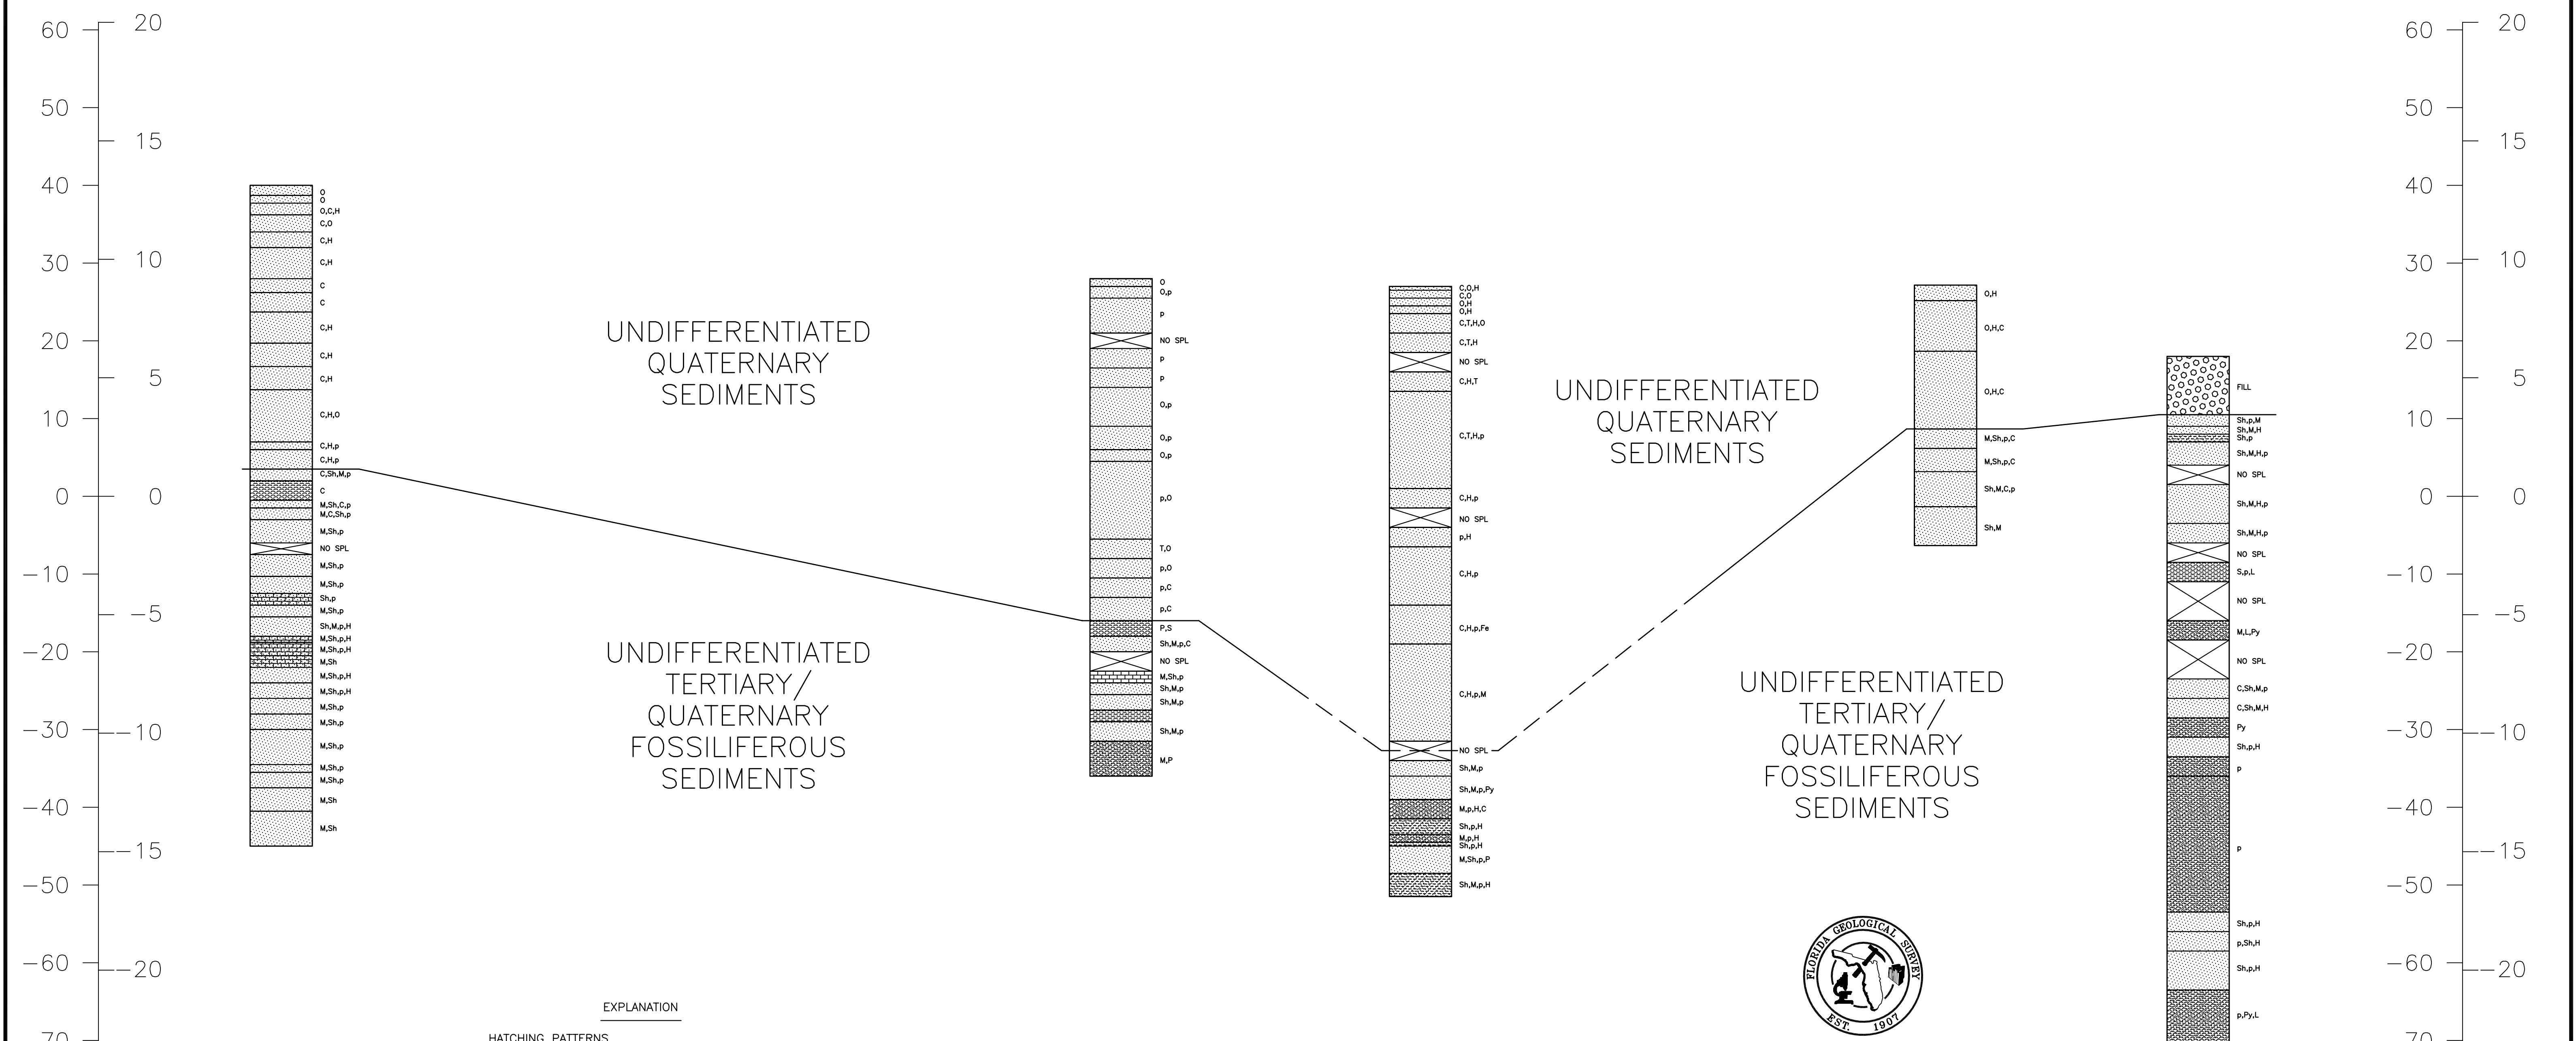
60 20
50 15
40
30 10
20 5
10
0 0
−10 −5
−20
−30 −10
−40 −15
−50
−60 −20
−70

O
O
O,C,H
C,O
C,H
C,H
C
C
C,H
C,H
C,H
C,H,O
C,H,p
C,H,p
C,Sh,M,p
C
M,Sh,C,p
M,C,Sh,p
M,Sh,p
NO SPL
M,Sh,p
M,Sh,p
Sh,p
M,Sh,p
Sh,M,p,H
M,Sh,p,H
M,Sh,p,H
M,Sh
M,Sh,p,H
M,Sh,p,H
M,Sh,p
M,Sh,p
M,Sh,p
M,Sh,p
M,Sh,p
M,Sh
M,Sh

UNDIFFERENTIATED QUATERNARY SEDIMENTS

UNDIFFERENTIATED TERTIARY/ QUATERNARY FOSSILIFEROUS SEDIMENTS

O
O,p
p
NO SPL
p
p
O,p
O,p
O,p
p,O
T,O
p,O
p,C
p,C
P,S
Sh,M,p,C
NO SPL
M,Sh,p
Sh,M,p
Sh,M,p
Sh,M,p
M,P

C,O,H
C,O
O,H
O,H
C,T,H,O
C,T,H
NO SPL
C,H,T
C,T,H,p
C,H,p
NO SPL
p,H
C,H,p
C,H,p,Fe
C,H,p,M
NO SPL
Sh,M,p
Sh,M,p,Py
M,p,H,C
Sh,p,H
M,p,H
Sh,p,H
M,Sh,p,P
Sh,M,p,H

UNDIFFERENTIATED QUATERNARY SEDIMENTS

O,H
O,H,C
O,H,C
M,Sh,p,C
M,Sh,p,C
Sh,M,C,p
Sh,M

UNDIFFERENTIATED TERTIARY/ QUATERNARY FOSSILIFEROUS SEDIMENTS

FILL
Sh,p,M
Sh,M,H
Sh,p
Sh,M,H,p
NO SPL
Sh,M,H,p
Sh,M,H,p
NO SPL
S,p,L
NO SPL
M,L,Py
NO SPL
C,Sh,M,p
C,Sh,M,H
Py
Sh,p,H
P
P
Sh,p,H
p,Sh,H
Sh,p,H
p,Py,L

FLORIDA GEOLOGICAL SURVEY EST. 1907

EXPLANATION
HATCHING PATTERNS